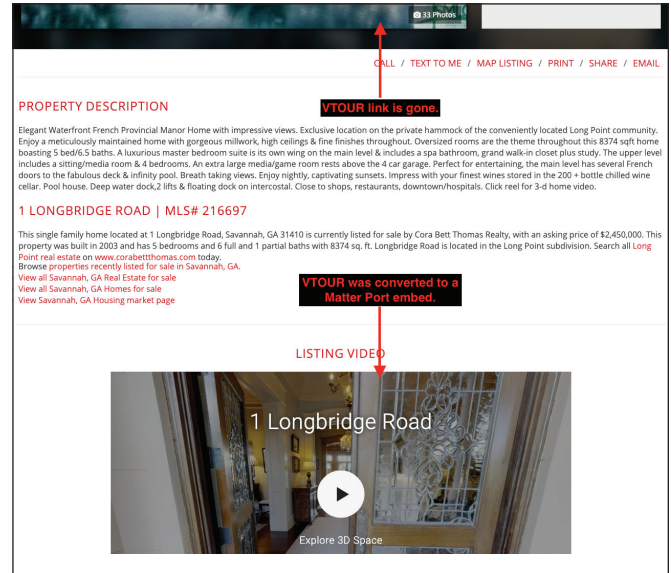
33 Photos

CALL / TEXT TO ME / MAP LISTING / PRINT / SHARE / EMAIL

VTOUR link is gone.

PROPERTY DESCRIPTION

Elegant Waterfront French Provincial Manor Home with impressive views. Exclusive location on the private hammock of the conveniently located Long Point community. Enjoy a meticulously maintained home with gorgeous millwork, high ceilings & fine finishes throughout. Oversized rooms are the theme throughout this 8374 sqft home boasting 5 bed/6.5 baths. A luxurious master bedroom suite is its own wing on the main level & includes a spa bathroom, grand walk-in closet plus study. The upper level includes a sitting/media room & 4 bedrooms. An extra large media/game room rests above the 4 car garage. Perfect for entertaining, the main level has several French doors to the fabulous deck & infinity pool. Breath taking views. Enjoy nightly, captivating sunsets. Impress with your finest wines stored in the 200 + bottle chilled wine cellar. Pool house. Deep water dock,2 lifts & floating dock on intercostal. Close to shops, restaurants, downtown/hospitals. Click reel for 3-d home video.

1 LONGBRIDGE ROAD | MLS# 216697

This single family home located at 1 Longbridge Road, Savannah, GA 31410 is currently listed for sale by Cora Bett Thomas Realty, with an asking price of $2,450,000. This property was built in 2003 and has 5 bedrooms and 6 full and 1 partial baths with 8374 sq. ft. Longbridge Road is located in the Long Point subdivision. Search all Long Point real estate on www.corabettthomas.com today.
Browse properties recently listed for sale in Savannah, GA.
View all Savannah, GA Real Estate for sale
View all Savannah, GA Homes for sale
View Savannah, GA Housing market page

VTOUR was converted to a Matter Port embed.

LISTING VIDEO

1 Longbridge Road

Explore 3D Space